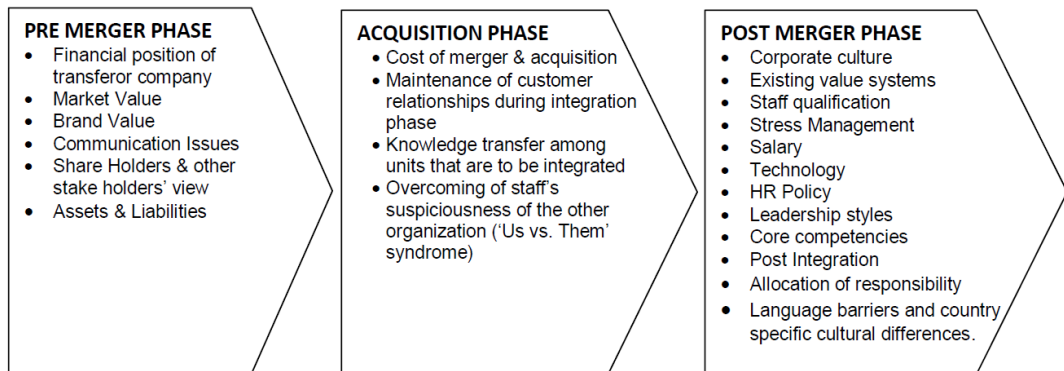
PRE MERGER PHASE

- Financial position of transferor company
- Market Value
- Brand Value
- Communication Issues
- Share Holders & other stake holders' view
- Assets & Liabilities

ACQUISITION PHASE

- Cost of merger & acquisition
- Maintenance of customer relationships during integration phase
- Knowledge transfer among units that are to be integrated
- Overcoming of staff's suspiciousness of the other organization ('Us vs. Them' syndrome)

POST MERGER PHASE

- Corporate culture
- Existing value systems
- Staff qualification
- Stress Management
- Salary
- Technology
- HR Policy
- Leadership styles
- Core competencies
- Post Integration
- Allocation of responsibility
- Language barriers and country specific cultural differences.